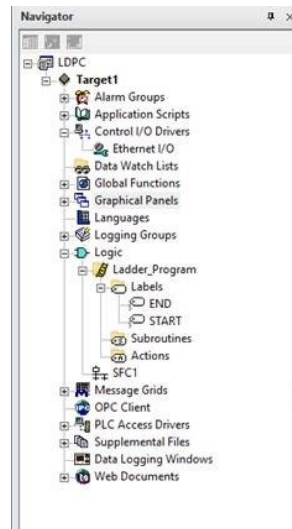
Navigator

LDPC
Target1
Alarm Groups
Application Scripts
Control I/O Drivers
Ethernet I/O
Data Watch Lists
Global Functions
Graphical Panels
Languages
Logging Groups
Logic
Ladder_Program
Labels
END
START
Subroutines
Actions
SFC1
Message Grids
OPC Client
PLC Access Drivers
Supplemental Files
Data Logging Windows
Web Documents